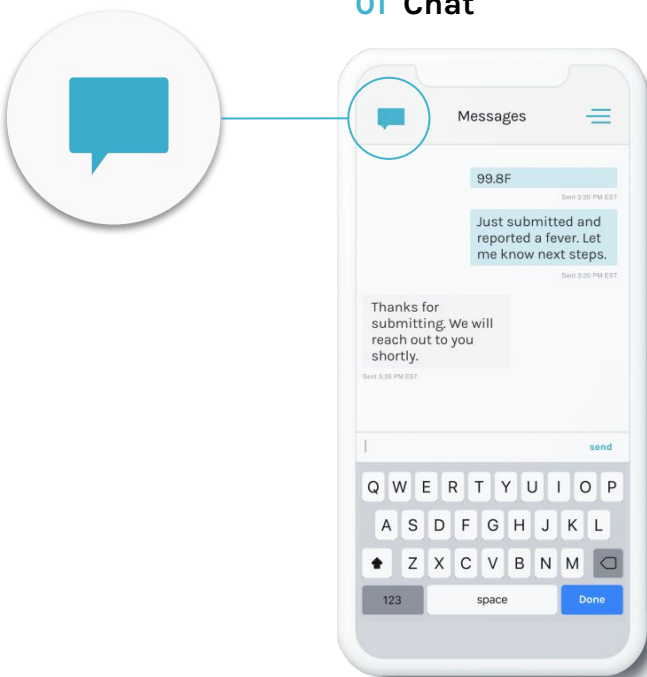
01 Chat

Messages

99.8F

Sent 3:20 PM EST

Just submitted and reported a fever. Let me know next steps.

Sent 3:20 PM EST

Thanks for submitting. We will reach out to you shortly.

Sent 3:25 PM EST

send

Q W E R T Y U I O P

A S D F G H J K L

Z X C V B N M

123 space Done